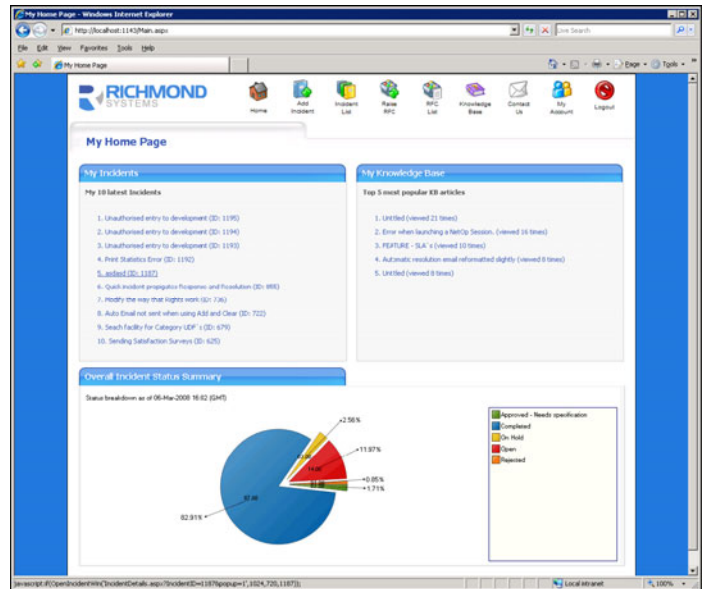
My Home Page - Windows Internet Explorer

http://localhost:1143/Main.aspx

Live Search

File Edit View Favorites Tools Help

My Home Page

Page Tools

RICHMOND SYSTEMS

Home

Add Incident

Incident List

Raise RFC

RFC List

Knowledge Base

Contact Us

My Account

Logout

My Home Page

My Incidents

My 10 latest Incidents

1. Unauthorised entry to development (ID: 1195)
2. Unauthorised entry to development (ID: 1194)
3. Unauthorised entry to development (ID: 1193)
4. Print Statistics Error (ID: 1192)
5. asdasd (ID: 1187)
6. Quick incident propagates Response and Resolution (ID: 888)
7. Modify the way that Rights work (ID: 736)
8. Auto Email not sent when using Add and Clear (ID: 722)
9. Seach facility for Category UDF's (ID: 679)
10. Sending Satisfaction Surveys (ID: 625)

My Knowledge Base

Top 5 most popular KB articles

1. Untitled (viewed 21 times)
2. Error when launching a NetOp Session. (viewed 16 times)
3. FEATURE - SLA's (viewed 10 times)
4. Automatic resolution email reformatted slightly (viewed 8 times)
5. Untitled (viewed 8 times)

Overall Incident Status Summary

Status breakdown as of 06-Mar-2008 16:02 (GMT)

2.56%
11.97%
0.85%
1.71%
82.91%
97.00
14.00

Approved - Needs specification
Completed
On Hold
Open
Rejected

javascript:if(OpenIncidentWin('IncidentDetails.aspx?IncidentID=1187&popup=1',1024,720,1187));

Local intranet

100%